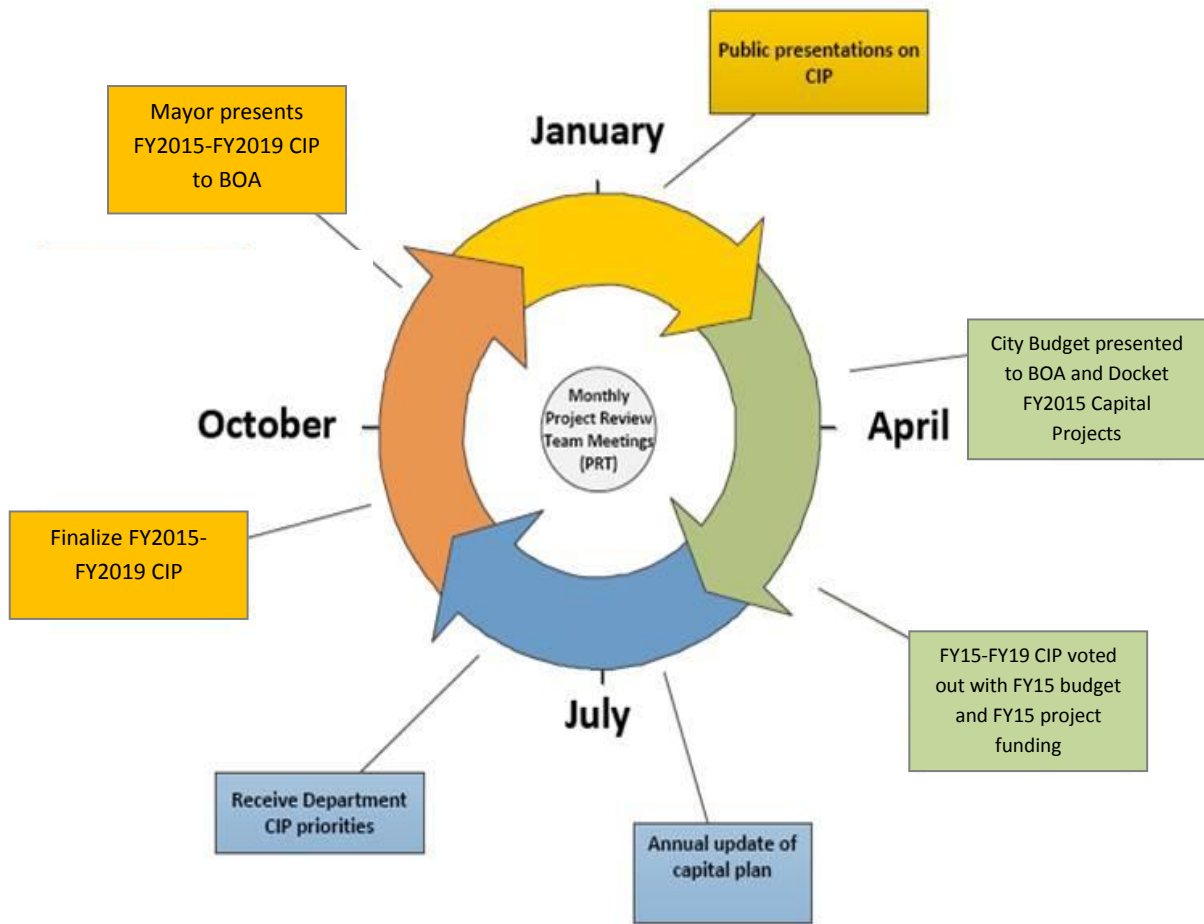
Public presentations on CIP

Mayor presents FY2015-FY2019 CIP to BOA

January

City Budget presented to BOA and Docket FY2015 Capital Projects

October

Monthly Project Review Team Meetings (PRT)

April

Finalize FY2015-FY2019 CIP

FY15-FY19 CIP voted out with FY15 budget and FY15 project funding

July

Receive Department CIP priorities

Annual update of capital plan